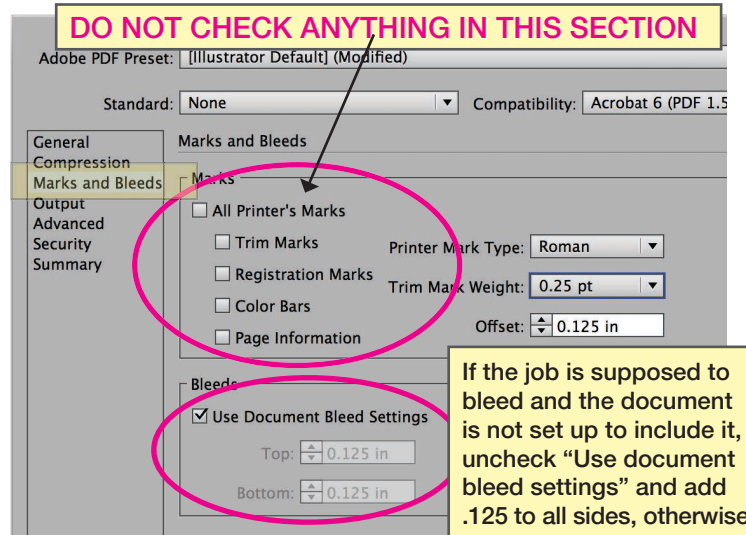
DO NOT CHECK ANYTHING IN THIS SECTION

Adobe PDF Preset: [Illustrator Default] (Modified)

Standard: None

Compatibility: Acrobat 6 (PDF 1.5

General
Compression
Marks and Bleeds
Output
Advanced
Security
Summary

Marks and Bleeds

Marks

All Printer's Marks

Trim Marks

Registration Marks

Color Bars

Page Information

Printer Mark Type: Roman

Trim Mark Weight: 0.25 pt

Offset: 0.125 in

Bleeds

Use Document Bleed Settings

Top: 0.125 in

Bottom: 0.125 in

If the job is supposed to bleed and the document is not set up to include it, uncheck "Use document bleed settings" and add .125 to all sides, otherwise